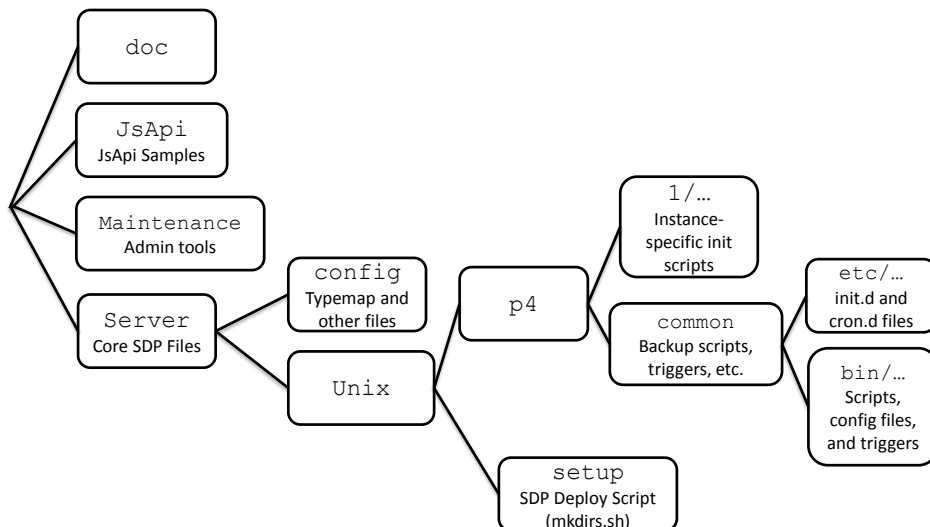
doc

JsApi
JsApi Samples

Maintenance
Admin tools

Server
Core SDP Files

config
Typemap and other files

Unix

p4

1/…
Instance-specific init scripts

common
Backup scripts, triggers, etc.

etc/…
init.d and cron.d files

bin/…
Scripts, config files, and triggers

setup
SDP Deploy Script (mkdirs.sh)